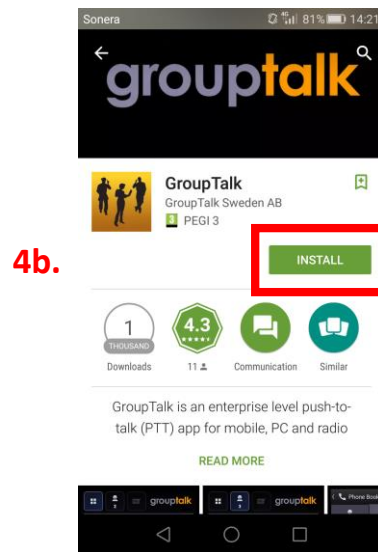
Sonera
4G 81% 14:21

grouptalk

GroupTalk
GroupTalk Sweden AB
3 PEGI 3

4b.

INSTALL

1
THOUSAND
Downloads

4.3
11

Communication

Similar

GroupTalk is an enterprise level push-to-talk (PTT) app for mobile, PC and radio

READ MORE

grouptalk
grouptalk
Phone Book